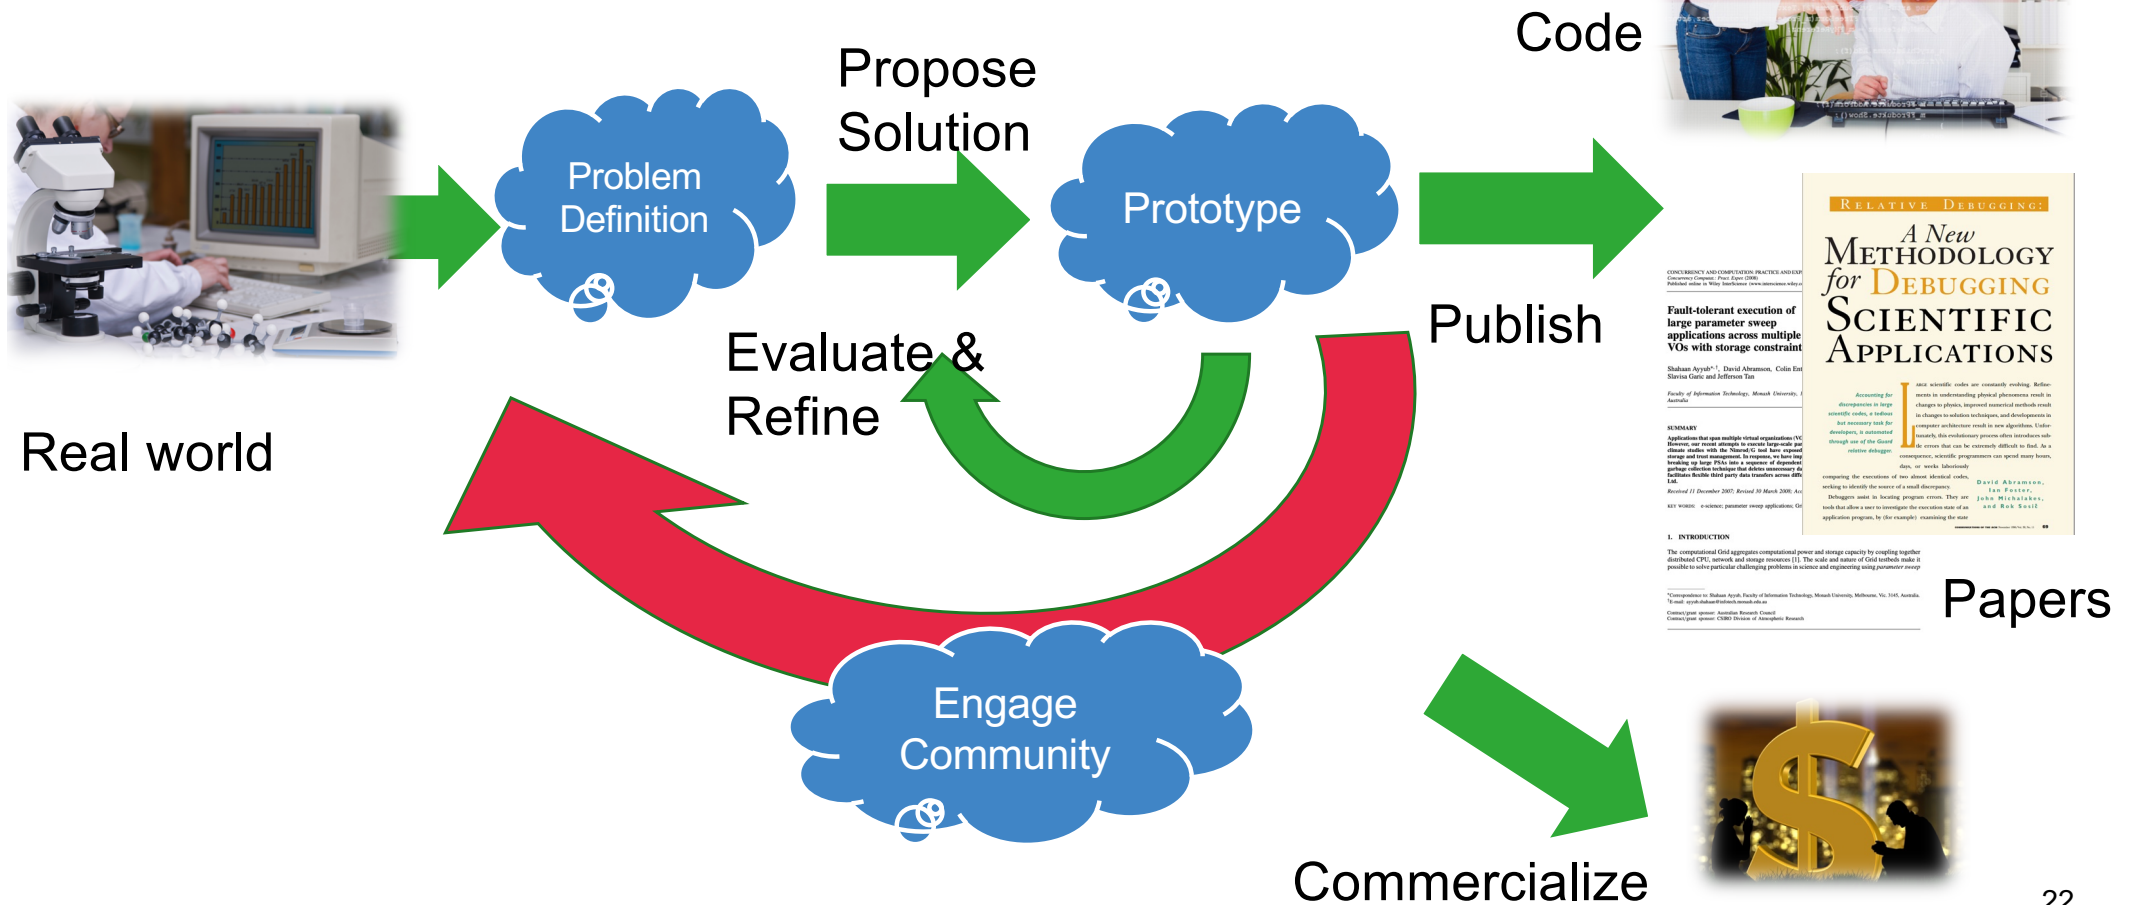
Code

Propose Solution

Problem Definition

Prototype

Publish

Evaluate & Refine

Real world

RELATIVE DEBUGGING:
A New METHODOLOGY for DEBUGGING SCIENTIFIC APPLICATIONS

Fault-tolerant execution of large parameter sweep applications across multiple VOs with storage constraint

Papers

Engage Community

Commercialize

22